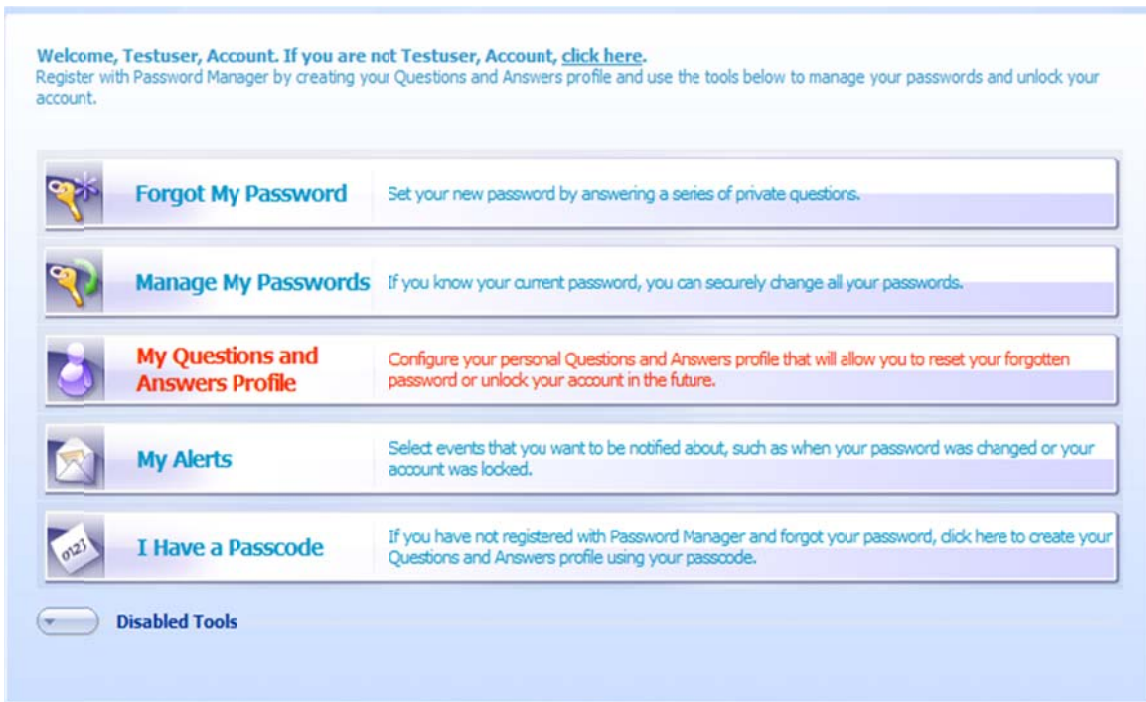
Welcome, Testuser, Account. If you are not Testuser, Account, click here.
Register with Password Manager by creating your Questions and Answers profile and use the tools below to manage your passwords and unlock your account.

Forgot My Password
Set your new password by answering a series of private questions.

Manage My Passwords
If you know your current password, you can securely change all your passwords.

My Questions and Answers Profile
Configure your personal Questions and Answers profile that will allow you to reset your forgotten password or unlock your account in the future.

My Alerts
Select events that you want to be notified about, such as when your password was changed or your account was locked.

0127

I Have a Passcode
If you have not registered with Password Manager and forgot your password, click here to create your Questions and Answers profile using your passcode.

Disabled Tools